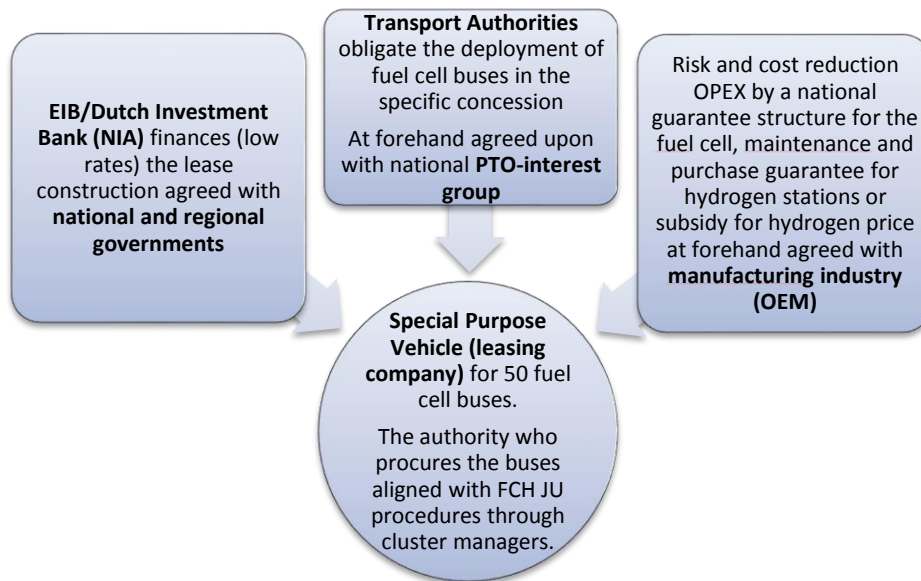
**EIB/Dutch Investment Bank (NIA)** finances (low rates) the lease construction agreed with **national and regional governments**

**Transport Authorities** obligate the deployment of fuel cell buses in the specific concession

At forehand agreed upon with national **PTO-interest group**

Risk and cost reduction OPEX by a national guarantee structure for the fuel cell, maintenance and purchase guarantee for hydrogen stations or subsidy for hydrogen price at forehand agreed with **manufacturing industry (OEM)**

**Special Purpose Vehicle (leasing company)** for 50 fuel cell buses.

The authority who procures the buses aligned with FCH JU procedures through cluster managers.